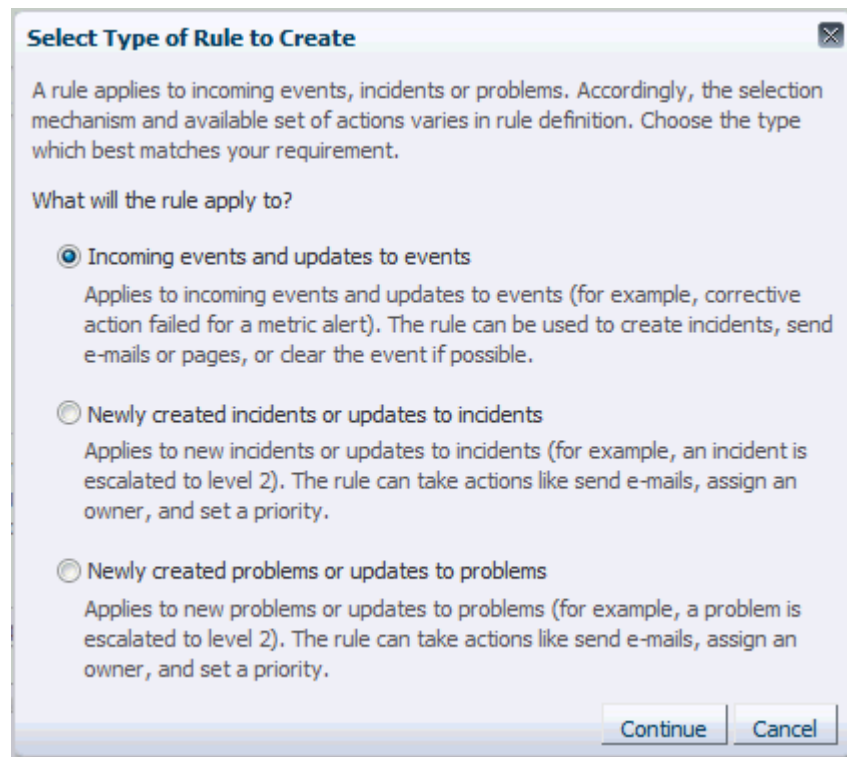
Select Type of Rule to Create

A rule applies to incoming events, incidents or problems. Accordingly, the selection mechanism and available set of actions varies in rule definition. Choose the type which best matches your requirement.

What will the rule apply to?

Incoming events and updates to events

Applies to incoming events and updates to events (for example, corrective action failed for a metric alert). The rule can be used to create incidents, send e-mails or pages, or clear the event if possible.

Newly created incidents or updates to incidents

Applies to new incidents or updates to incidents (for example, an incident is escalated to level 2). The rule can take actions like send e-mails, assign an owner, and set a priority.

Newly created problems or updates to problems

Applies to new problems or updates to problems (for example, a problem is escalated to level 2). The rule can take actions like send e-mails, assign an owner, and set a priority.

Continue Cancel